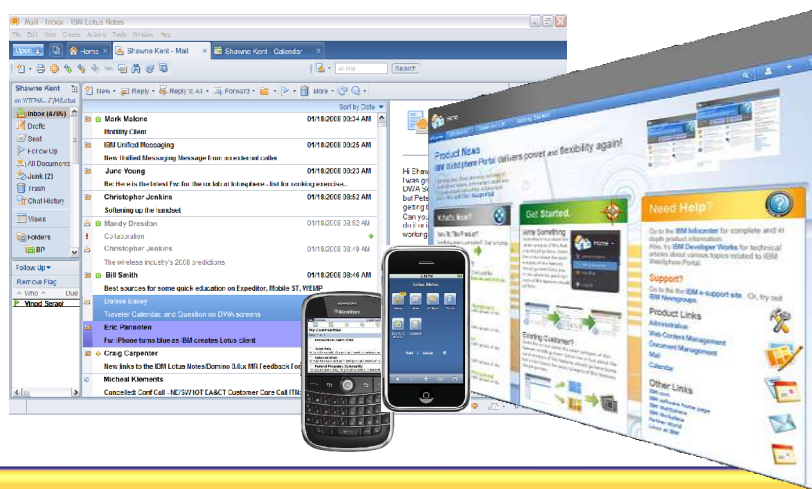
Mail - Inbox - IBM Lotus Notes

File Edit View Create Actions Tools Window Help

Open | Home | Shawne Kent - Mail | Shawne Kent - Calendar

All Mail | Search

Shawne Kent
on WTMAIL/Mlotus

Inbox (4/86)
Drafts
Sent
Follow Up
All Documents
Junk (2)
Trash
Chat History
Views
Folders
BP

Follow Up
Remove Flag
Who | Due
Vinod Seraf

New | Reply | Reply to All | Forward | More

Sort by Date

Mark Malone
Mobility Client

IBM Unified Messaging | 01/18/2008 08:25 AM
New Unified Messaging Message from an external caller

June Young | 01/18/2008 09:23 AM
Re: Here is the latest Fw: for the url list at Intraspheer - list for seeking resources...

Christopher Jenkins | 01/18/2008 08:52 AM
Softening up the handset

Mandy Dresdon | 01/18/2008 08:42 AM
Collaboration

Christopher Jenkins | 01/18/2008 08:40 AM
The wireless industry's 2008 predictions

Bill Smith | 01/18/2008 08:46 AM
Best sources for some quick education on Expeditor, Mobile ST, WEMP

Denise Bailey
Traveler Calendar and Question on DWA screens

Eric Pannoten
Fw: iPhone turns blue as IBM creates Lotus client

Craig Carpenter
New links to the IBM Lotus Notes/Domino 8.0.x MR Frequently Asked...

Micheal Klements
Cancelled: Conf Call - NO/SW/IOT EA&CT Customer Care Call ITM...

Hi Shaw
I was gr
DWA S
but Pet
getting
Can you
inform

Home
Product News
IBM WebSphere Portal delivers power and flexibility again!
What's New?
Get Started.
Need Help?
Go to the IBM Infocenter for complete and in depth product information.
Also, try IBM Developer Works for technical articles about various topics related to IBM WebSphere Portal.
Support?
Go to the IBM e-support site. Or, try out IBM Newsgroups.
Product Links
Administration
Web Content Management
Document Management
Mail
Calendar
Other Links
Existing Customer?

BlackBerry